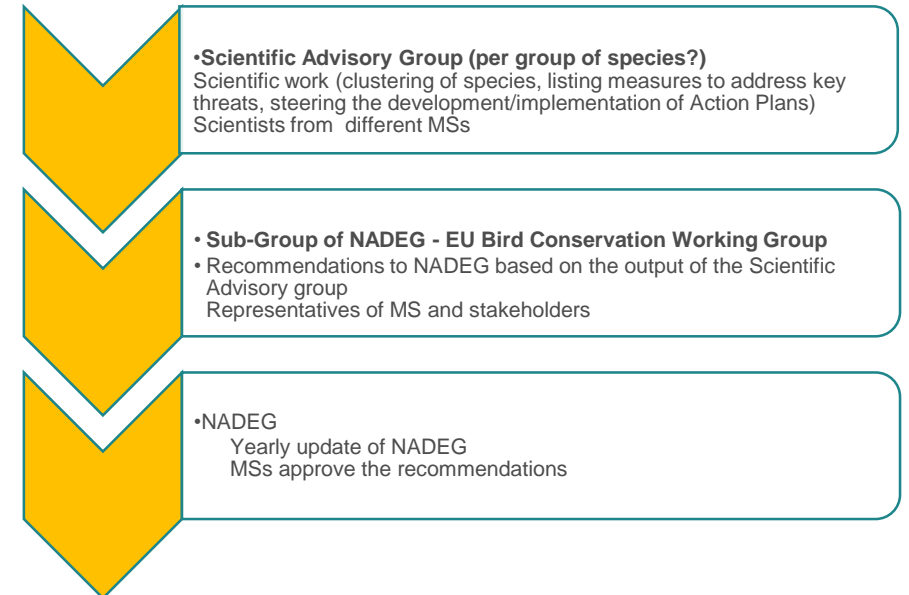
•Scientific Advisory Group (per group of species?)
Scientific work (clustering of species, listing measures to address key threats, steering the development/implementation of Action Plans)
Scientists from different MSs

• Sub-Group of NADEG - EU Bird Conservation Working Group
• Recommendations to NADEG based on the output of the Scientific Advisory group
Representatives of MS and stakeholders

•NADEG
Yearly update of NADEG
MSs approve the recommendations